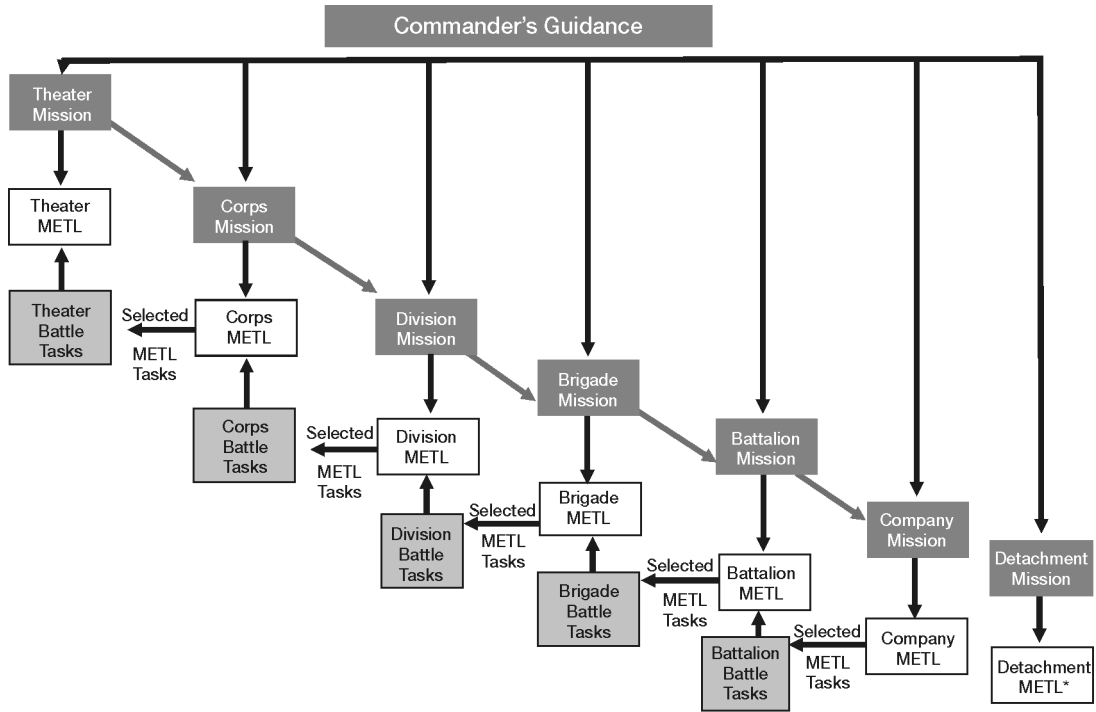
Commander's Guidance

Theater Mission

Theater METL

Theater Battle Tasks

Corps Mission

Corps METL

Selected METL Tasks

Corps Battle Tasks

Division Mission

Division METL

Selected METL Tasks

Division Battle Tasks

Brigade Mission

Brigade METL

Selected METL Tasks

Brigade Battle Tasks

Battalion Mission

Battalion METL

Selected METL Tasks

Battalion Battle Tasks

Company Mission

Company METL

Selected METL Tasks

Detachment Mission

Detachment METL*